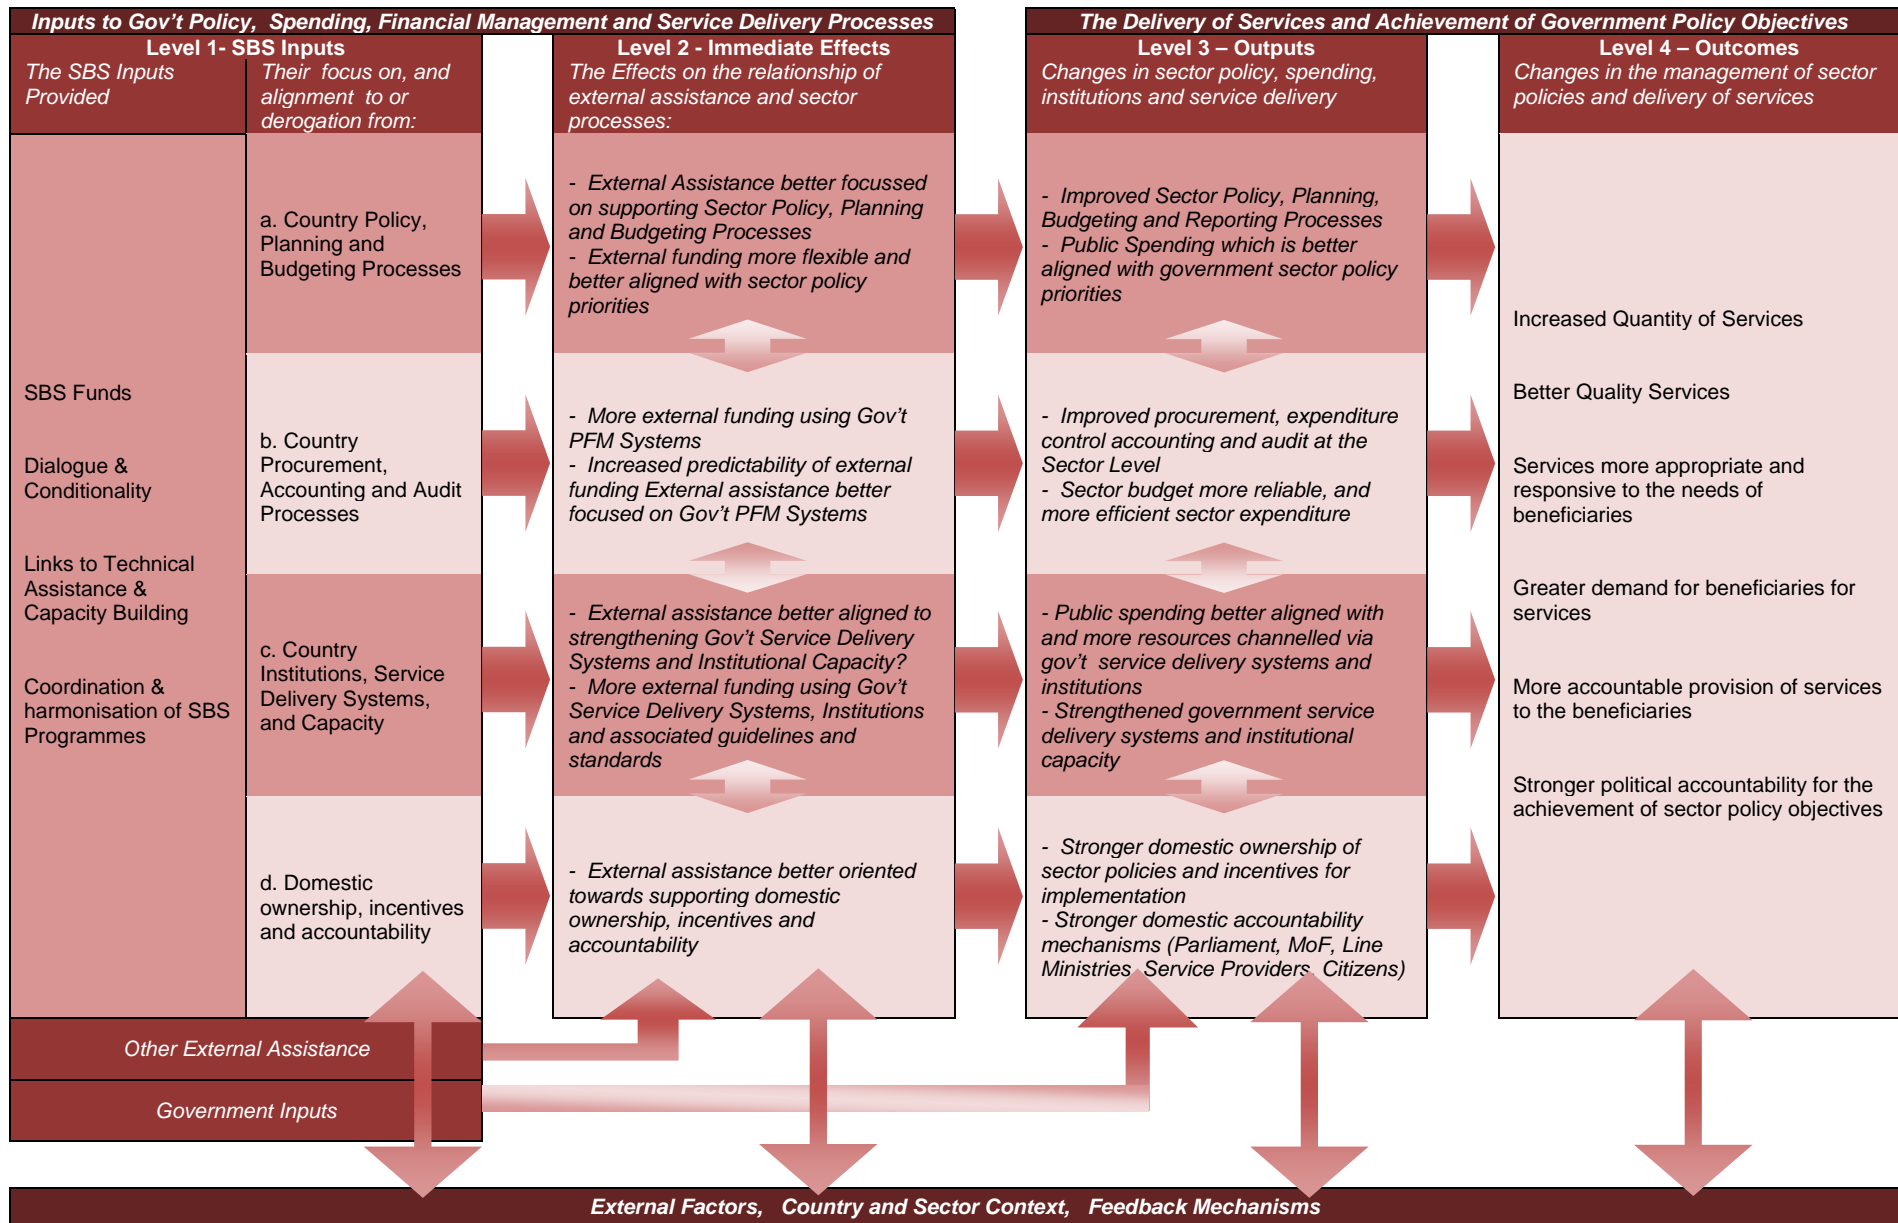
Inputs to Gov't Policy, Spending, Financial Management and Service Delivery Processes

The Delivery of Services and Achievement of Government Policy Objectives

Level 1- SBS Inputs

The SBS Inputs Provided

Their focus on, and alignment to or derogation from:

Level 2 - Immediate Effects

The Effects on the relationship of external assistance and sector processes:

Level 3 – Outputs

Changes in sector policy, spending, institutions and service delivery

Level 4 – Outcomes

Changes in the management of sector policies and delivery of services

SBS Funds

Dialogue & Conditionality

Links to Technical Assistance & Capacity Building

Coordination & harmonisation of SBS Programmes

a. Country Policy, Planning and Budgeting Processes

- External Assistance better focussed on supporting Sector Policy, Planning and Budgeting Processes
- External funding more flexible and better aligned with sector policy priorities

- Improved Sector Policy, Planning, Budgeting and Reporting Processes
- Public Spending which is better aligned with government sector policy priorities

b. Country Procurement, Accounting and Audit Processes

- More external funding using Gov't PFM Systems
- Increased predictability of external funding External assistance better focused on Gov't PFM Systems

- Improved procurement, expenditure control accounting and audit at the Sector Level
- Sector budget more reliable, and more efficient sector expenditure

c. Country Institutions, Service Delivery Systems, and Capacity

- External assistance better aligned to strengthening Gov't Service Delivery Systems and Institutional Capacity?
- More external funding using Gov't Service Delivery Systems, Institutions and associated guidelines and standards

- Public spending better aligned with and more resources channelled via gov't service delivery systems and institutions
- Strengthened government service delivery systems and institutional capacity

d. Domestic ownership, incentives and accountability

- External assistance better oriented towards supporting domestic ownership, incentives and accountability

- Stronger domestic ownership of sector policies and incentives for implementation
- Stronger domestic accountability mechanisms (Parliament, MoF, Line Ministries, Service Providers, Citizens)

Increased Quantity of Services

Better Quality Services

Services more appropriate and responsive to the needs of beneficiaries

Greater demand for beneficiaries for services

More accountable provision of services to the beneficiaries

Stronger political accountability for the achievement of sector policy objectives

Other External Assistance

Government Inputs

External Factors, Country and Sector Context, Feedback Mechanisms